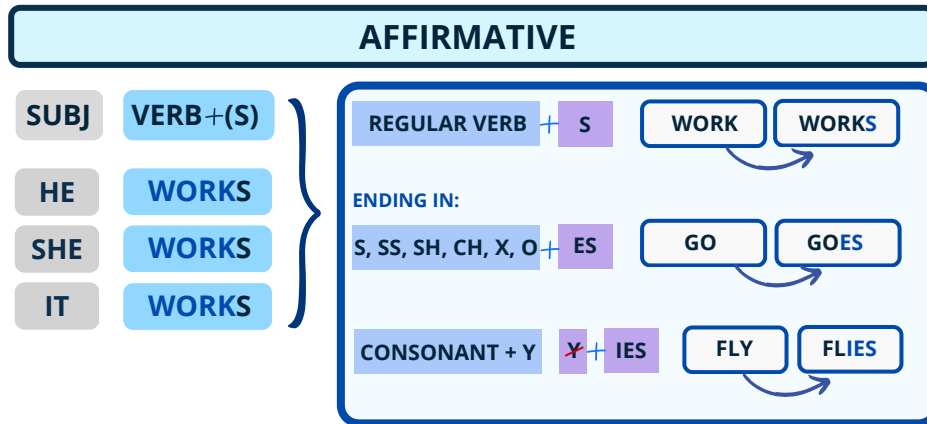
AFFIRMATIVE

| SUBJ | VERB+(S) |
|---|---|
| HE | WORKS |
| SHE | WORKS |
| IT | WORKS |

REGULAR VERB + S
WORK → WORKS

ENDING IN:
S, SS, SH, CH, X, O + ES
GO → GOES

CONSONANT + Y
Y + IES
FLY → FLIES